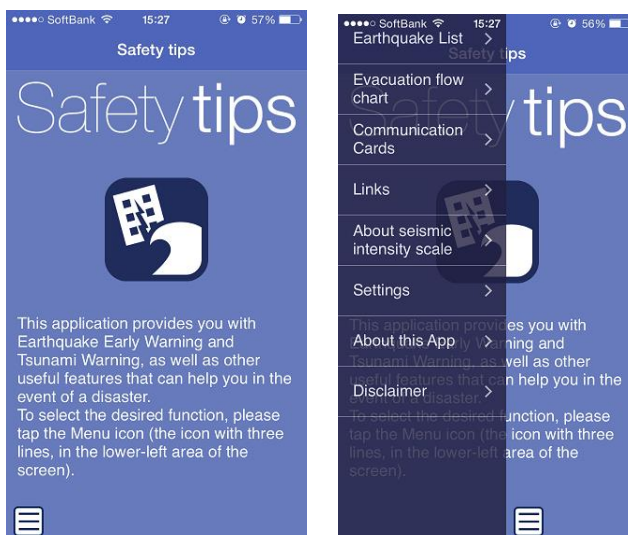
●●●●○ SoftBank 15:27 57%

Safety tips

Safety tips

This application provides you with Earthquake Early Warning and Tsunami Warning, as well as other useful features that can help you in the event of a disaster.
To select the desired function, please tap the Menu icon (the icon with three lines, in the lower-left area of the screen).

●●●●○ SoftBank 15:27 56%

Earthquake List

Evacuation flow chart

Communication Cards

Links

About seismic intensity scale

Settings

About this App

Disclaimer

Safety tips

es you with ning and well as other an help you in the

function, please icon with three area of the